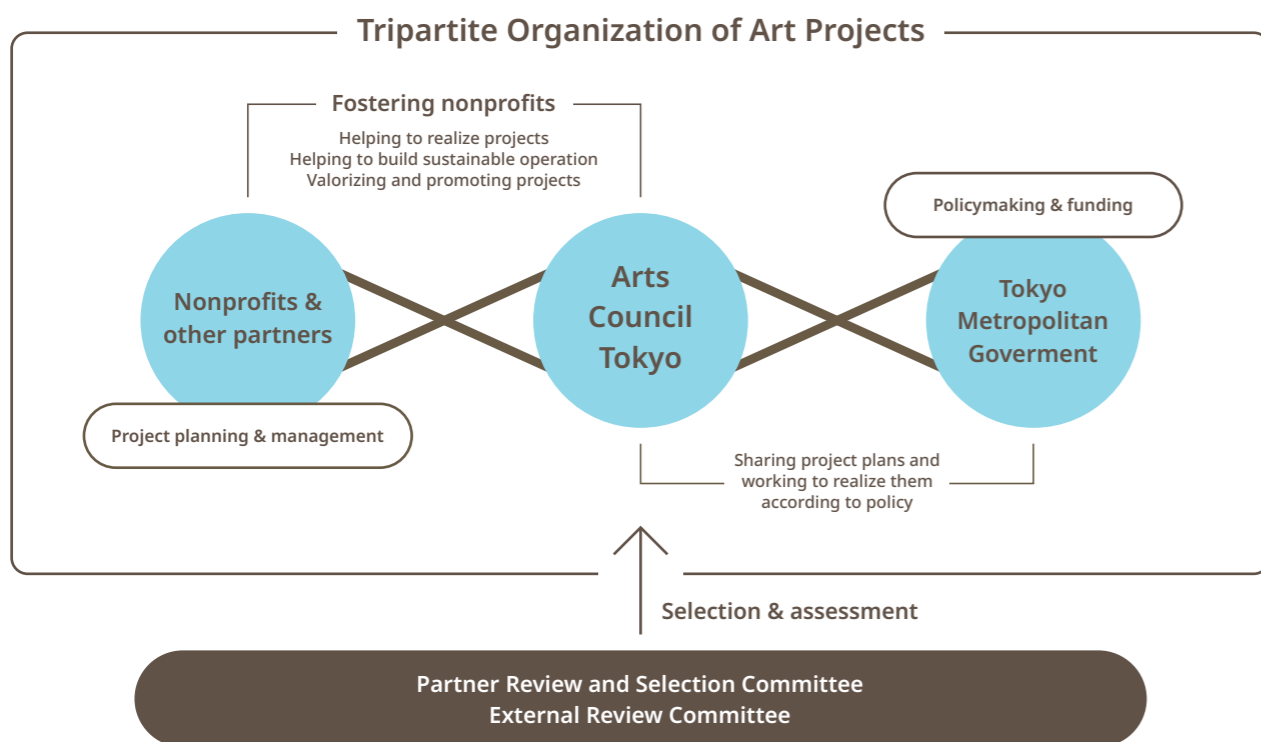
Tripartite Organization of Art Projects

Fostering nonprofits

Helping to realize projects
Helping to build sustainable operation
Valorizing and promoting projects

Policymaking & funding

Nonprofits & other partners

Arts Council Tokyo

Tokyo Metropolitan Goverment

Project planning & management

Sharing project plans and working to realize them according to policy

Selection & assessment

Partner Review and Selection Committee
External Review Committee